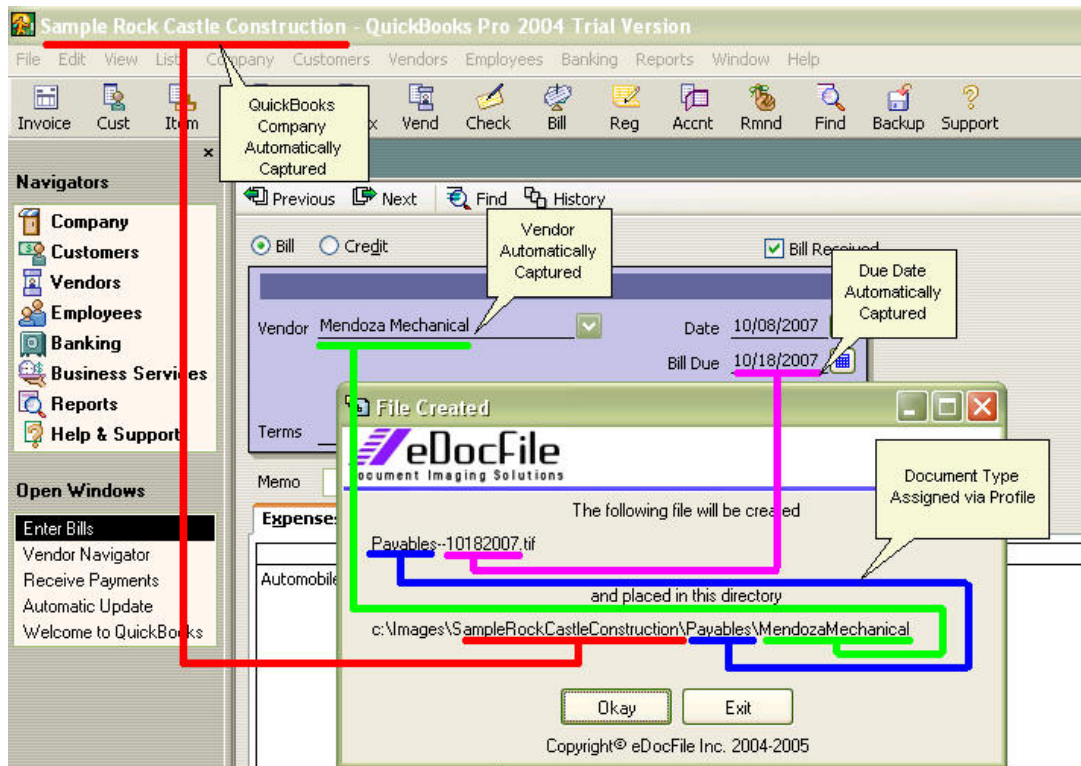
Sample Rock Castle Construction - QuickBooks Pro 2004 Trial Version

File Edit View Lists Company Customers Vendors Employees Banking Reports Window Help

Invoice Cust Item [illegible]x Vend Check Bill Reg Accnt Rmnd Find Backup Support

QuickBooks Company Automatically Captured

Navigators
Company
Customers
Vendors
Employees
Banking
Business Services
Reports
Help & Support

Open Windows
Enter Bills
Vendor Navigator
Receive Payments
Automatic Update
Welcome to QuickBooks

Previous Next Find History

Bill Credit

Vendor Automatically Captured

Bill Received

Due Date Automatically Captured

Vendor Mendoza Mechanical

Date 10/08/2007

Bill Due 10/18/2007

Terms

Memo

Expenses

Automobile

File Created

eDocFile
Document Imaging Solutions

Document Type Assigned via Profile

The following file will be created

Payables--10182007.tif

and placed in this directory

c:\Images\SampleRockCastleConstruction\Payables\MendozaMechanical

Okay Exit

Copyright© eDocFile Inc. 2004-2005